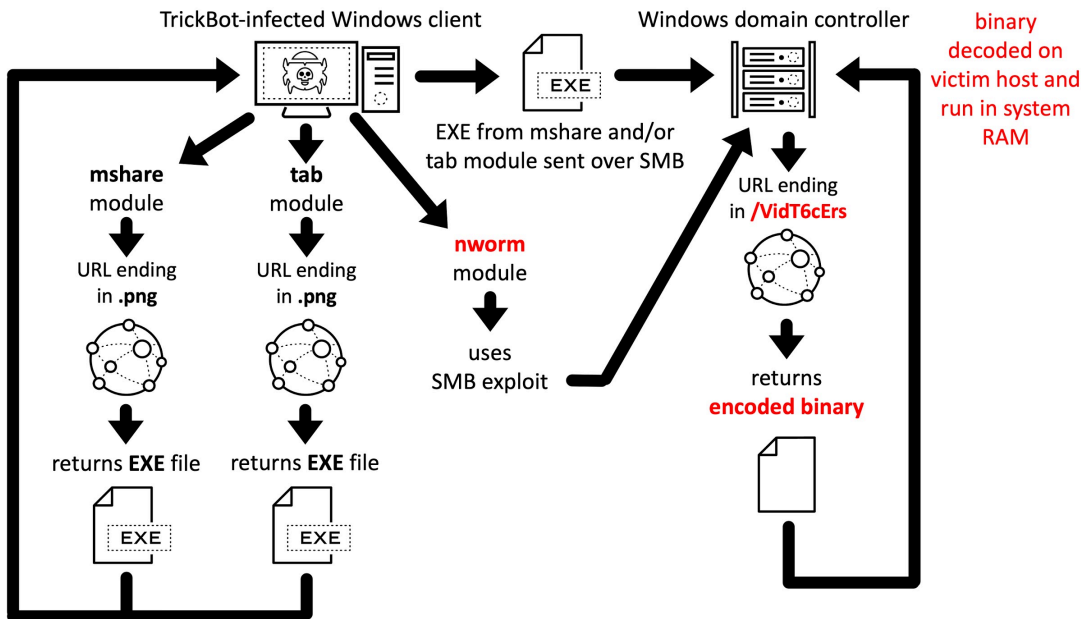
TrickBot-infected Windows client

EXE

Windows domain controller

binary decoded on victim host and run in system RAM

EXE from mshare and/or tab module sent over SMB

mshare module

URL ending in .png

returns EXE file

EXE

tab module

URL ending in .png

returns EXE file

EXE

nworm module

uses SMB exploit

URL ending in /VidT6cErs

returns encoded binary